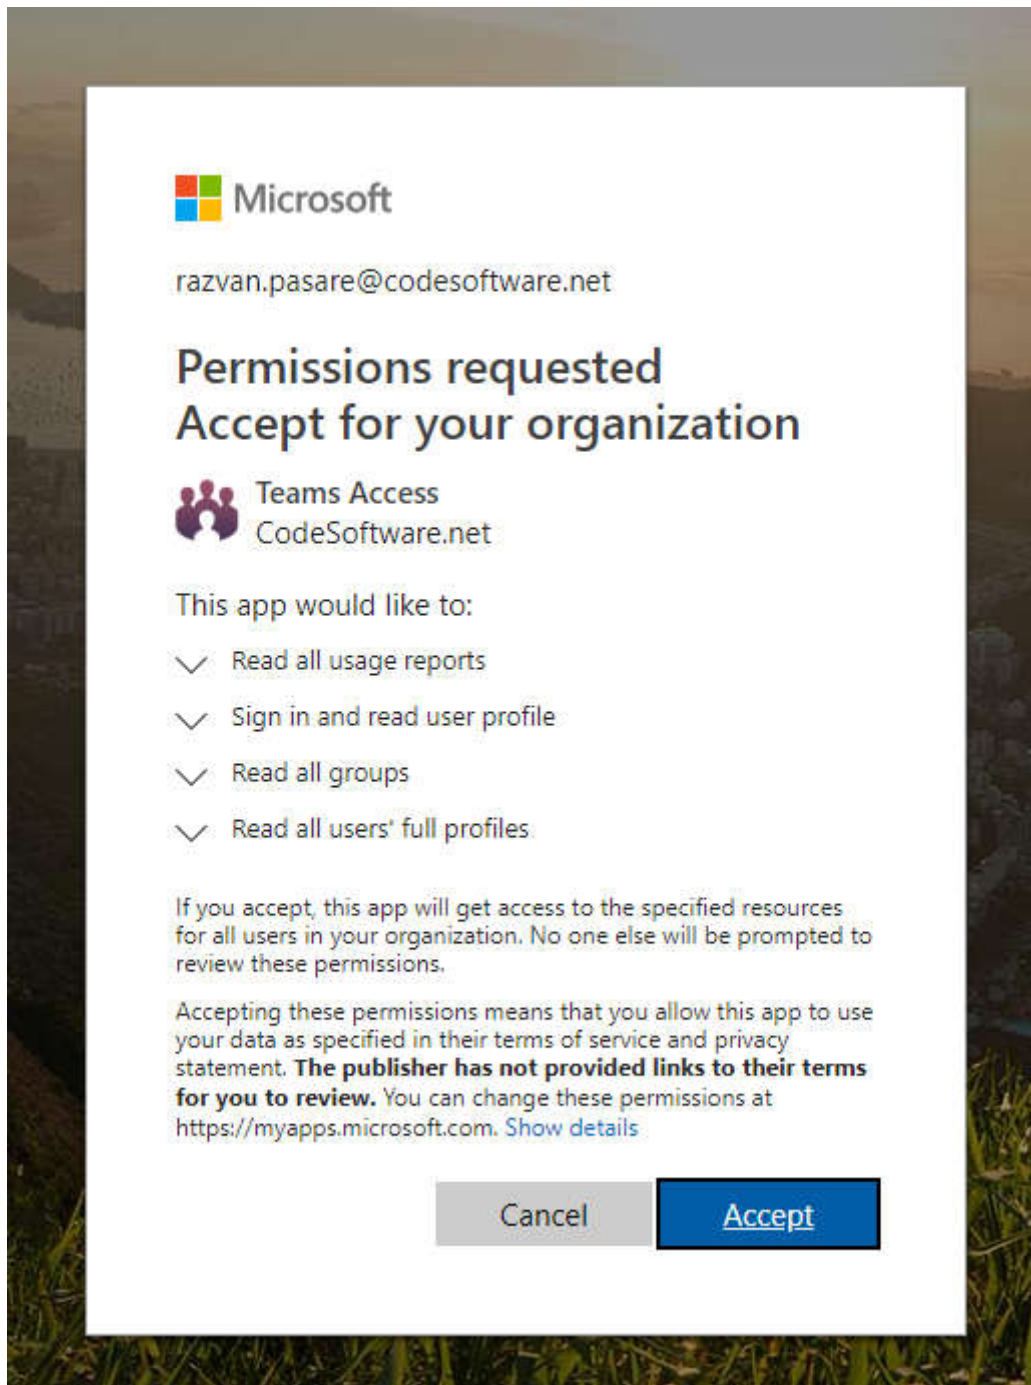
Microsoft

razvan.pasare@codesoftware.net

Permissions requested
Accept for your organization

Teams Access
CodeSoftware.net

This app would like to:

Read all usage reports

Sign in and read user profile

Read all groups

Read all users' full profiles

If you accept, this app will get access to the specified resources for all users in your organization. No one else will be prompted to review these permissions.

Accepting these permissions means that you allow this app to use your data as specified in their terms of service and privacy statement. **The publisher has not provided links to their terms for you to review.** You can change these permissions at https://myapps.microsoft.com. Show details

Cancel Accept